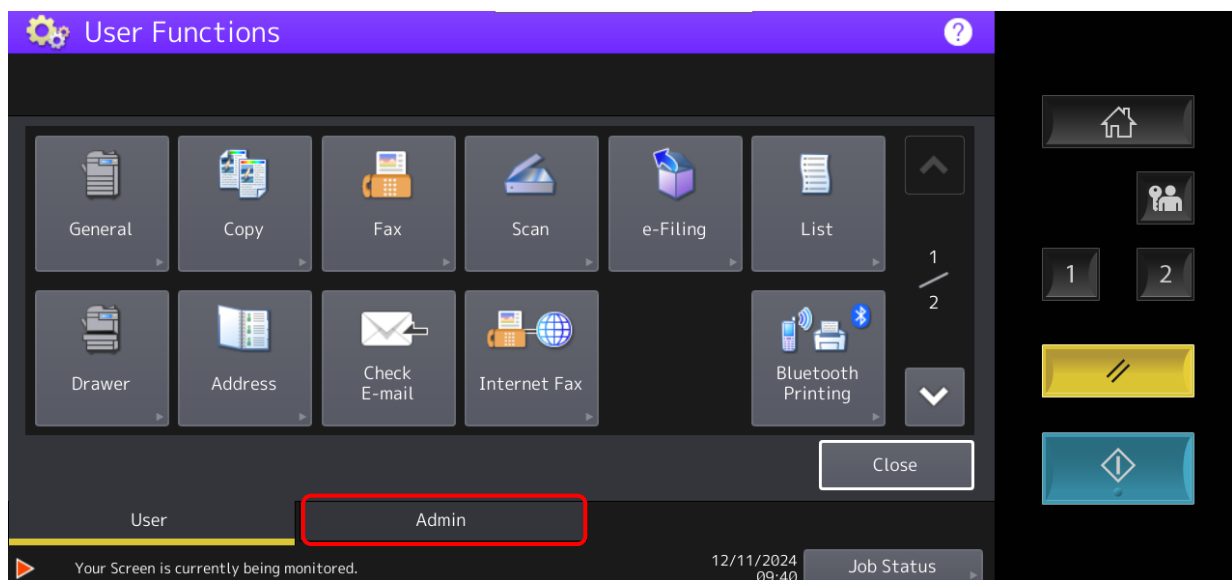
User Functions

?

General

Copy

Fax

Scan

e-Filing

List

1/2

Drawer

Address

Check E-mail

Internet Fax

Bluetooth Printing

Close

User

Admin

Your Screen is currently being monitored.

12/11/2024 09:40

Job Status

1

2

//